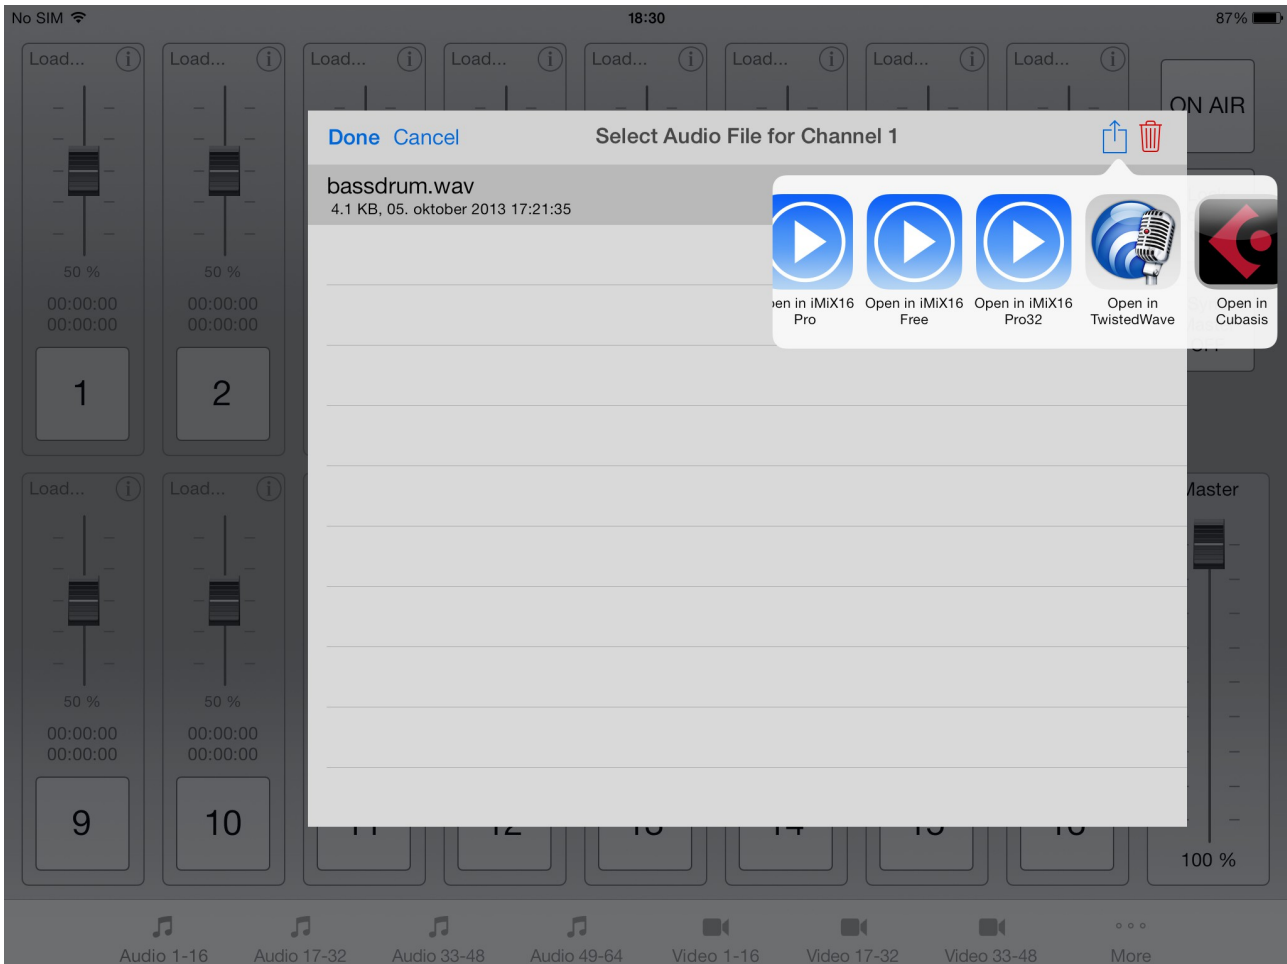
No SIM 18:30 87%

Load... Load... Load... Load... Load... Load... Load... Load...

ON AIR

Done Cancel Select Audio File for Channel 1

bassdrum.wav
4.1 KB, 05. oktober 2013 17:21:35

pen in iMiX16 Pro
Open in iMiX16 Free
Open in iMiX16 Pro32
Open in TwistedWave
Open in Cubasis

50 % 50 %
00:00:00 00:00:00
00:00:00 00:00:00

1 2

Load... Load...

Master

50 % 50 %
00:00:00 00:00:00
00:00:00 00:00:00

9 10

100 %

Audio 1-16 Audio 17-32 Audio 33-48 Audio 49-64 Video 1-16 Video 17-32 Video 33-48 More